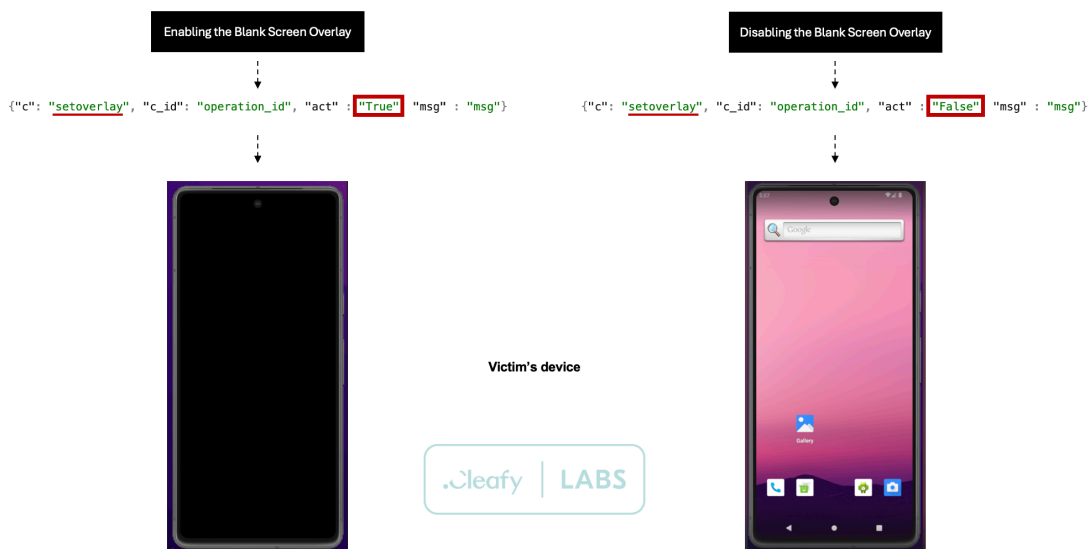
Enabling the Blank Screen Overlay

{"c": "setoverlay", "c_id": "operation_id", "act" : "True" "msg" : "msg"}

Disabling the Blank Screen Overlay

{"c": "setoverlay", "c_id": "operation_id", "act" : "False" "msg" : "msg"}

Google

Gallery

Victim's device

.cleafy | LABS